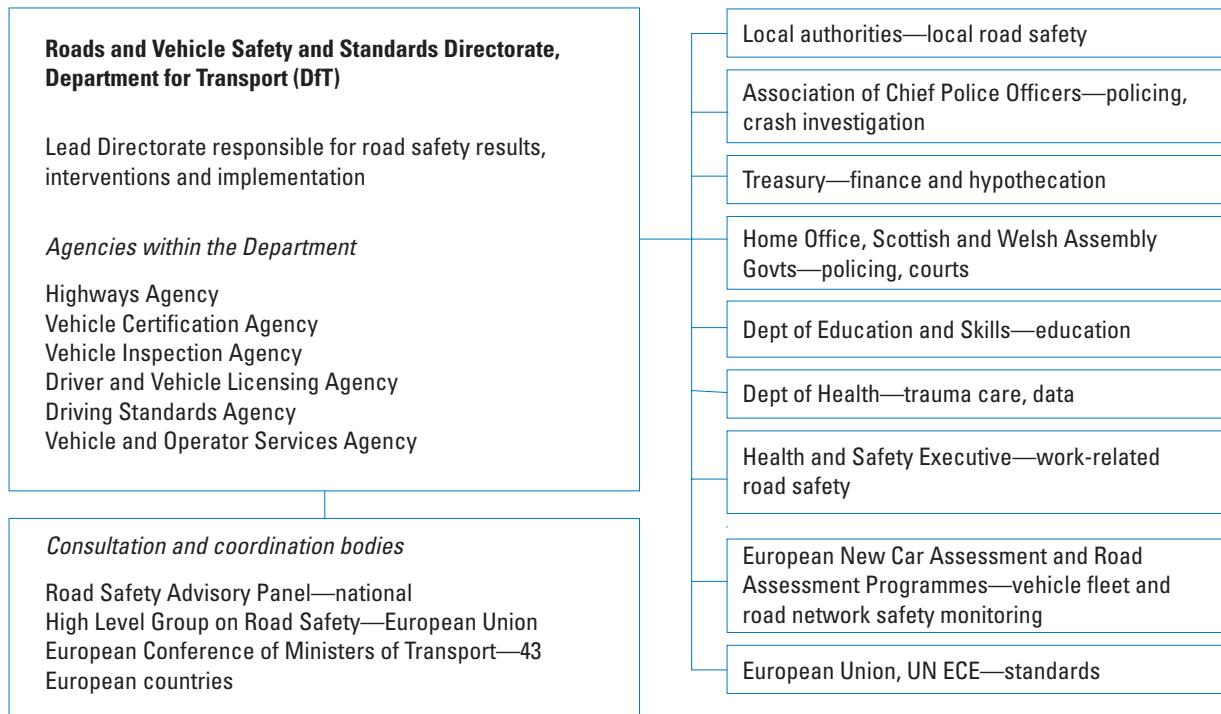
**Roads and Vehicle Safety and Standards Directorate, Department for Transport (DfT)**

Lead Directorate responsible for road safety results, interventions and implementation

*Agencies within the Department*

Highways Agency
Vehicle Certification Agency
Vehicle Inspection Agency
Driver and Vehicle Licensing Agency
Driving Standards Agency
Vehicle and Operator Services Agency

*Consultation and coordination bodies*

Road Safety Advisory Panel—national
High Level Group on Road Safety—European Union
European Conference of Ministers of Transport—43 European countries

Local authorities—local road safety

Association of Chief Police Officers—policing, crash investigation

Treasury—finance and hypothecation

Home Office, Scottish and Welsh Assembly Govts—policing, courts

Dept of Education and Skills—education

Dept of Health—trauma care, data

Health and Safety Executive—work-related road safety

European New Car Assessment and Road Assessment Programmes—vehicle fleet and road network safety monitoring

European Union, UN ECE—standards